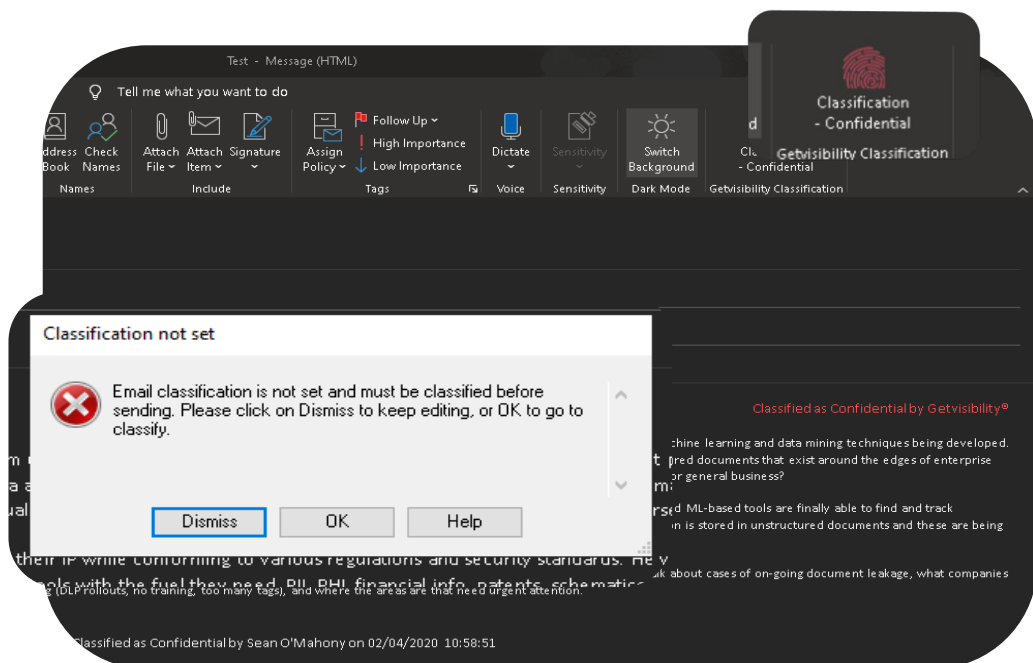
Test - Message (HTML)

Tell me what you want to do

Address Book
Check Names
Names

Attach File
Attach Item
Signature
Include

Assign Policy
Follow Up
High Importance
Low Importance
Tags

Dictate
Voice

Sensitivity
Sensitivity

Switch Background
Dark Mode

Cl - Confidential
Getvisibility Classification

Classification - Confidential
Getvisibility Classification

Classification not set

Email classification is not set and must be classified before sending. Please click on Dismiss to keep editing, or OK to go to classify.

Dismiss
OK
Help

Classified as Confidential by Getvisibility®

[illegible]chine learning and data mining techniques being developed. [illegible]red documents that exist around the edges of enterprise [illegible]or general business?

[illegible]d ML-based tools are finally able to find and track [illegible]n is stored in unstructured documents and these are being

their IP while conforming to various regulations and security standards. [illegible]k about cases of on-going document leakage, what companies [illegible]ols with the fuel they need, PII, PHI, financial info, patents, schematic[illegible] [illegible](DLP rollouts, no training, too many tags), and where the areas are that need urgent attention.

Classified as Confidential by Sean O'Mahony on 02/04/2020 10:58:51